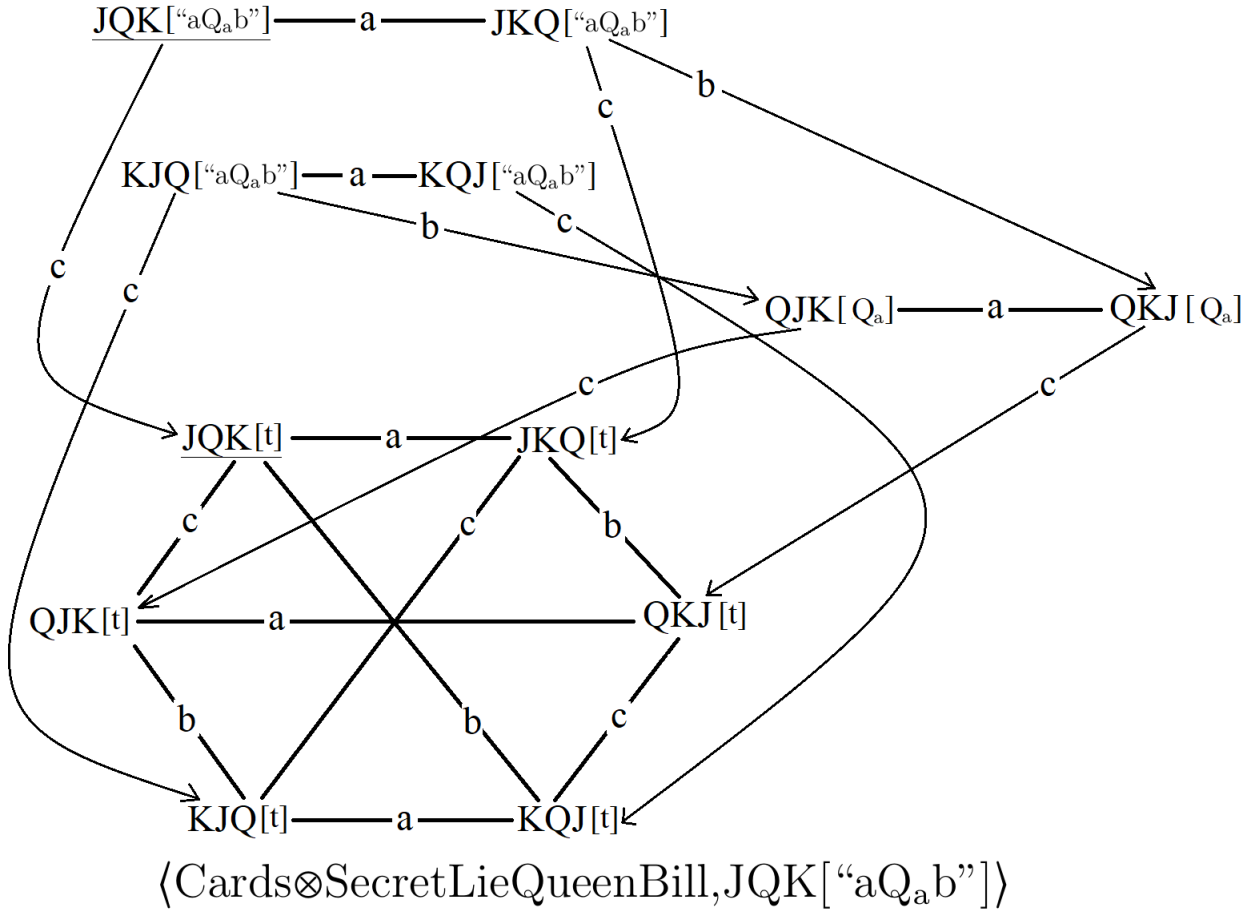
JQK[“a$Q_a$b”] — a — JKQ[“a$Q_a$b”]

b

c

KJQ[“a$Q_a$b”] — a — KQJ[“a$Q_a$b”]

c

b

c

c

QJK[$Q_a$] — a — QKJ[$Q_a$]

c

c

JQK[t] — a — JKQ[t]

c

c

b

QJK[t] — a — QKJ[t]

b

b

c

KJQ[t] — a — KQJ[t]

$\langle$Cards$\otimes$SecretLieQueenBill,JQK[“a$Q_a$b”]$\rangle$